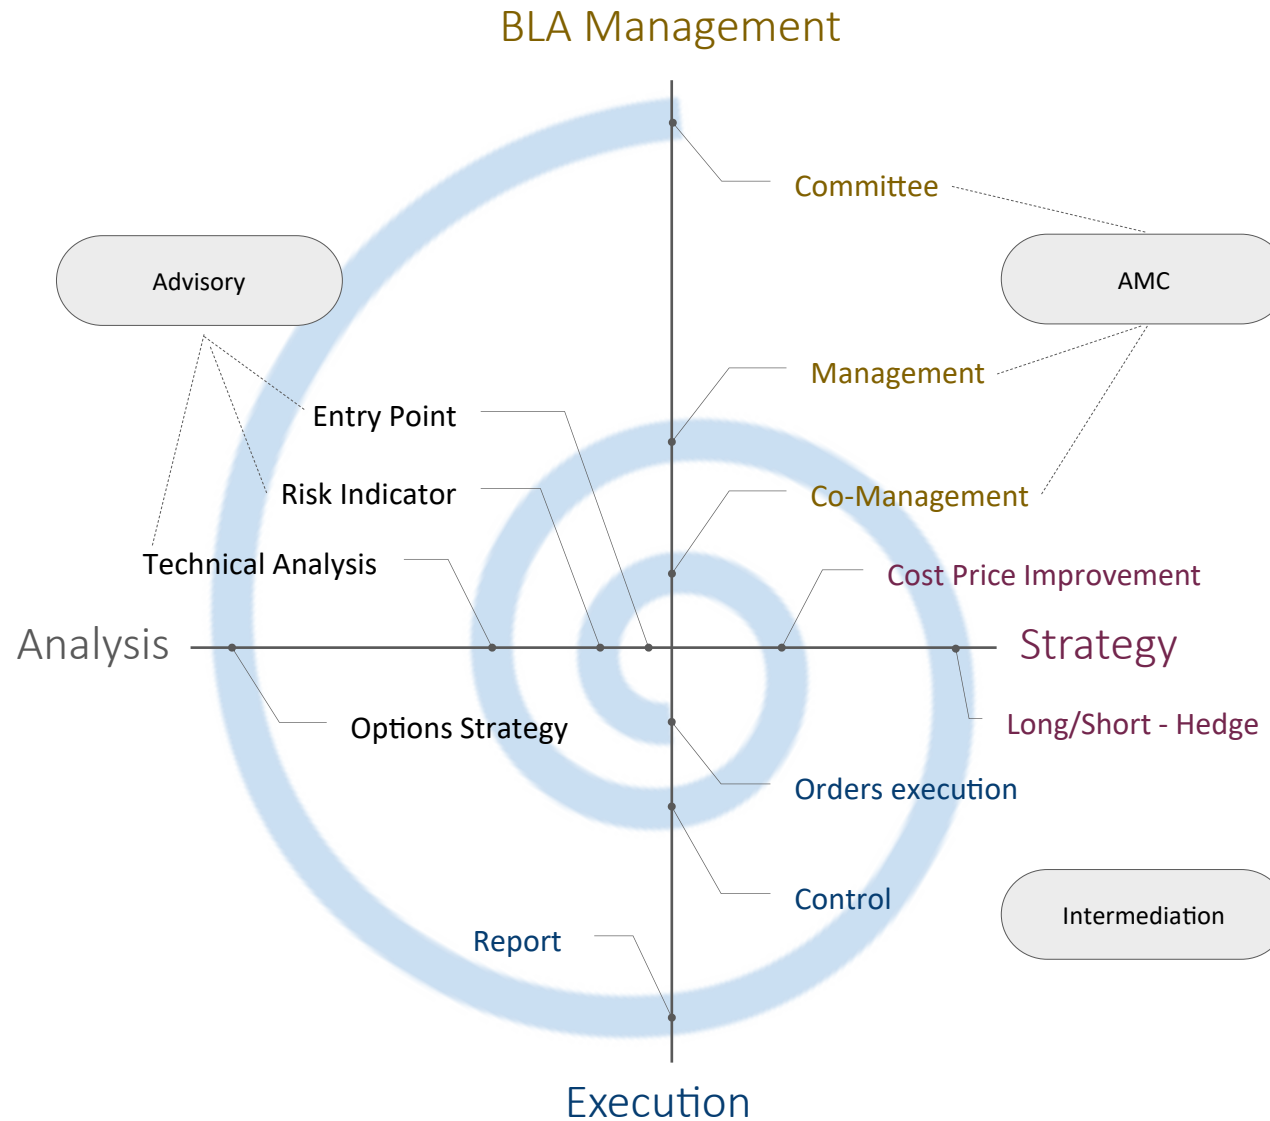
BLA Management

Committee

Advisory

AMC

Management

Entry Point

Risk Indicator

Co-Management

Technical Analysis

Cost Price Improvement

Analysis

Strategy

Options Strategy

Long/Short - Hedge

Orders execution

Control

Intermediation

Report

Execution